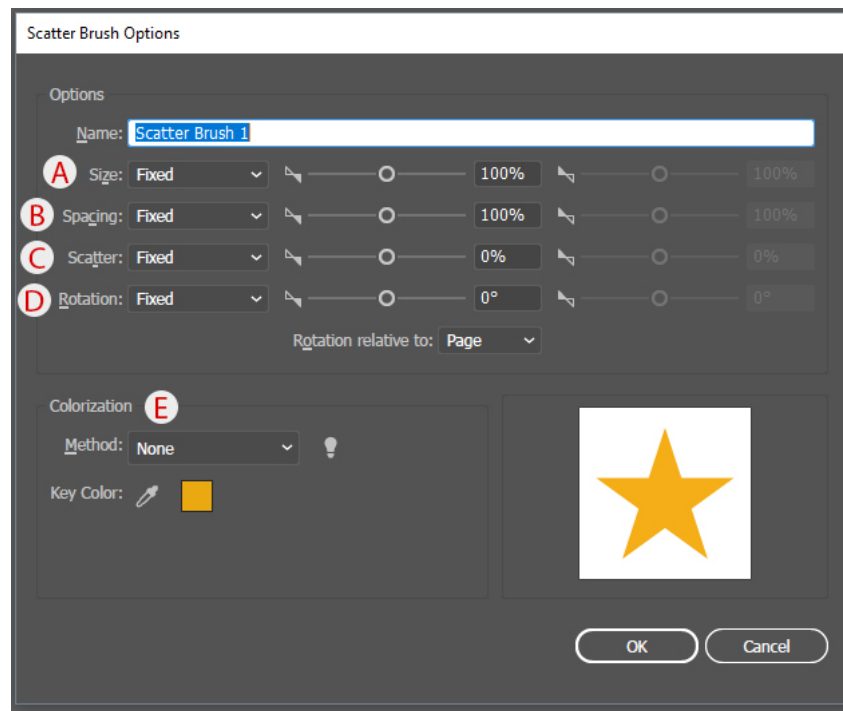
Scatter Brush Options

Options

Name: Scatter Brush 1

A Size: Fixed 100% 100%

B Spacing: Fixed 100% 100%

C Scatter: Fixed 0% 0%

D Rotation: Fixed 0° 0°

Rotation relative to: Page

Colorization E

Method: None

Key Color:

OK Cancel